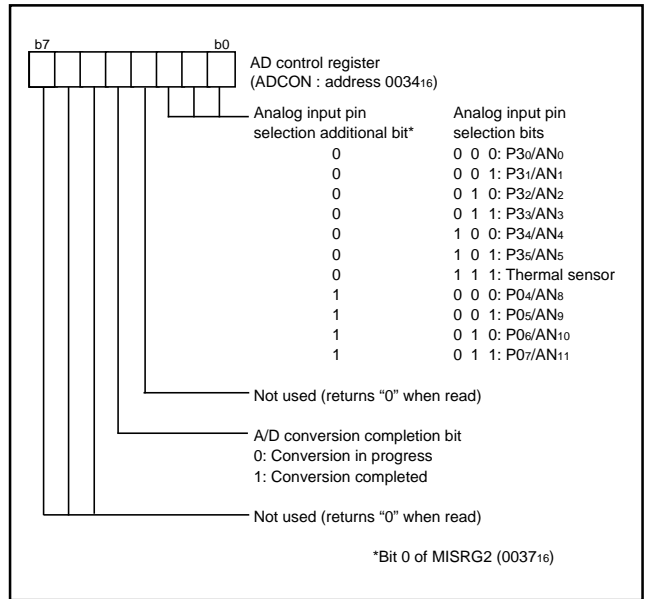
b7 b0

AD control register
(ADCON : address $0034_{16}$)

Analog input pin selection additional bit*

Analog input pin selection bits

| Analog input pin selection additional bit* | Analog input pin selection bits |
|---|---|
| 0 | 0 0 0: $P3_0/AN_0$ |
| 0 | 0 0 1: $P3_1/AN_1$ |
| 0 | 0 1 0: $P3_2/AN_2$ |
| 0 | 0 1 1: $P3_3/AN_3$ |
| 0 | 1 0 0: $P3_4/AN_4$ |
| 0 | 1 0 1: $P3_5/AN_5$ |
| 0 | 1 1 1: Thermal sensor |
| 1 | 0 0 0: $P0_4/AN_8$ |
| 1 | 0 0 1: $P0_5/AN_9$ |
| 1 | 0 1 0: $P0_6/AN_{10}$ |
| 1 | 0 1 1: $P0_7/AN_{11}$ |

Not used (returns “0” when read)

A/D conversion completion bit
0: Conversion in progress
1: Conversion completed

Not used (returns “0” when read)

*Bit 0 of MISRG2 ($0037_{16}$)